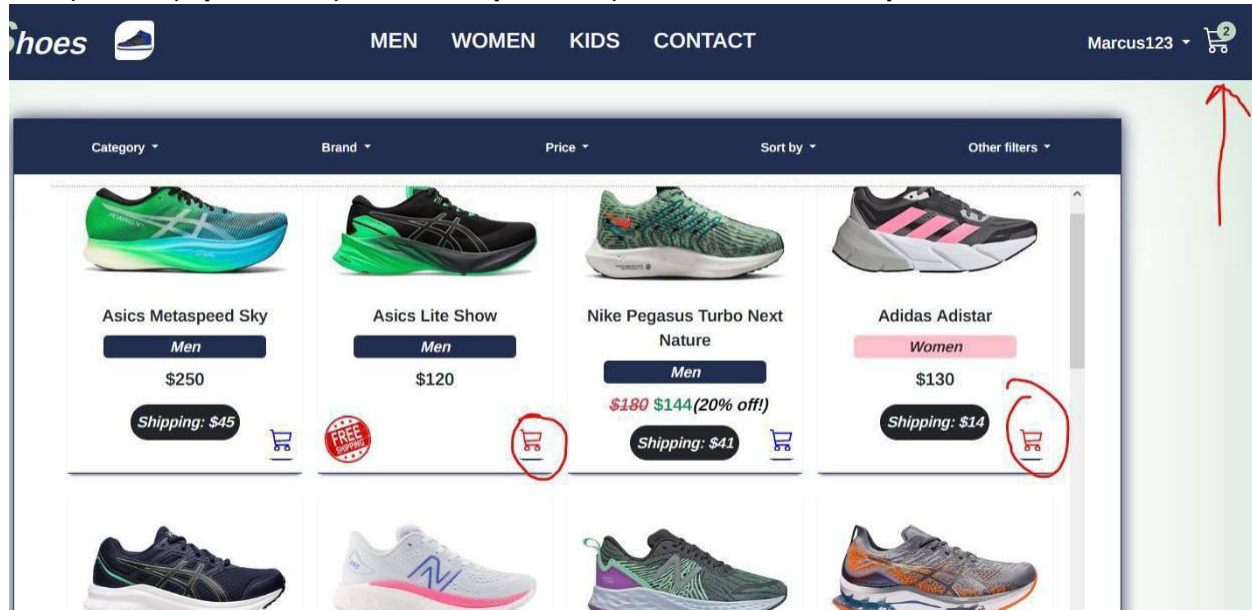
Shoes

MEN WOMEN KIDS CONTACT

Marcus123

2

Category

Brand

Price

Sort by

Other filters

Asics Metaspeed Sky

Men

$250

Shipping: $45

Asics Lite Show

Men

$120

FREE SHIPPING

Nike Pegasus Turbo Next Nature

Men

~~$180~~ $144(20% off!)

Shipping: $41

Adidas Adistar

Women

$130

Shipping: $14